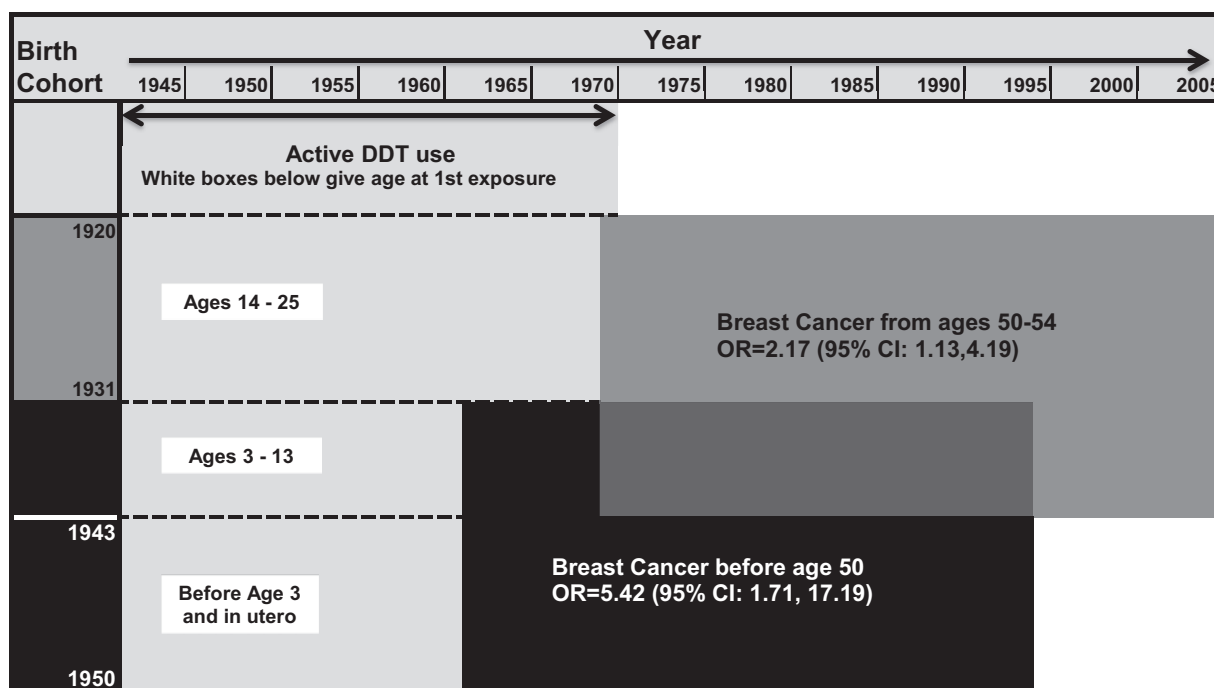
Birth Cohort

Year

| 1945 | 1950 | 1955 | 1960 | 1965 | 1970 | 1975 | 1980 | 1985 | 1990 | 1995 | 2000 | 2005 |
|---|---|---|---|---|---|---|---|---|---|---|---|---|

Active DDT use
White boxes below give age at 1st exposure

1920

Ages 14 - 25

Breast Cancer from ages 50-54
OR=2.17 (95% CI: 1.13,4.19)

1931

Ages 3 - 13

1943

Before Age 3 and in utero

Breast Cancer before age 50
OR=5.42 (95% CI: 1.71, 17.19)

1950